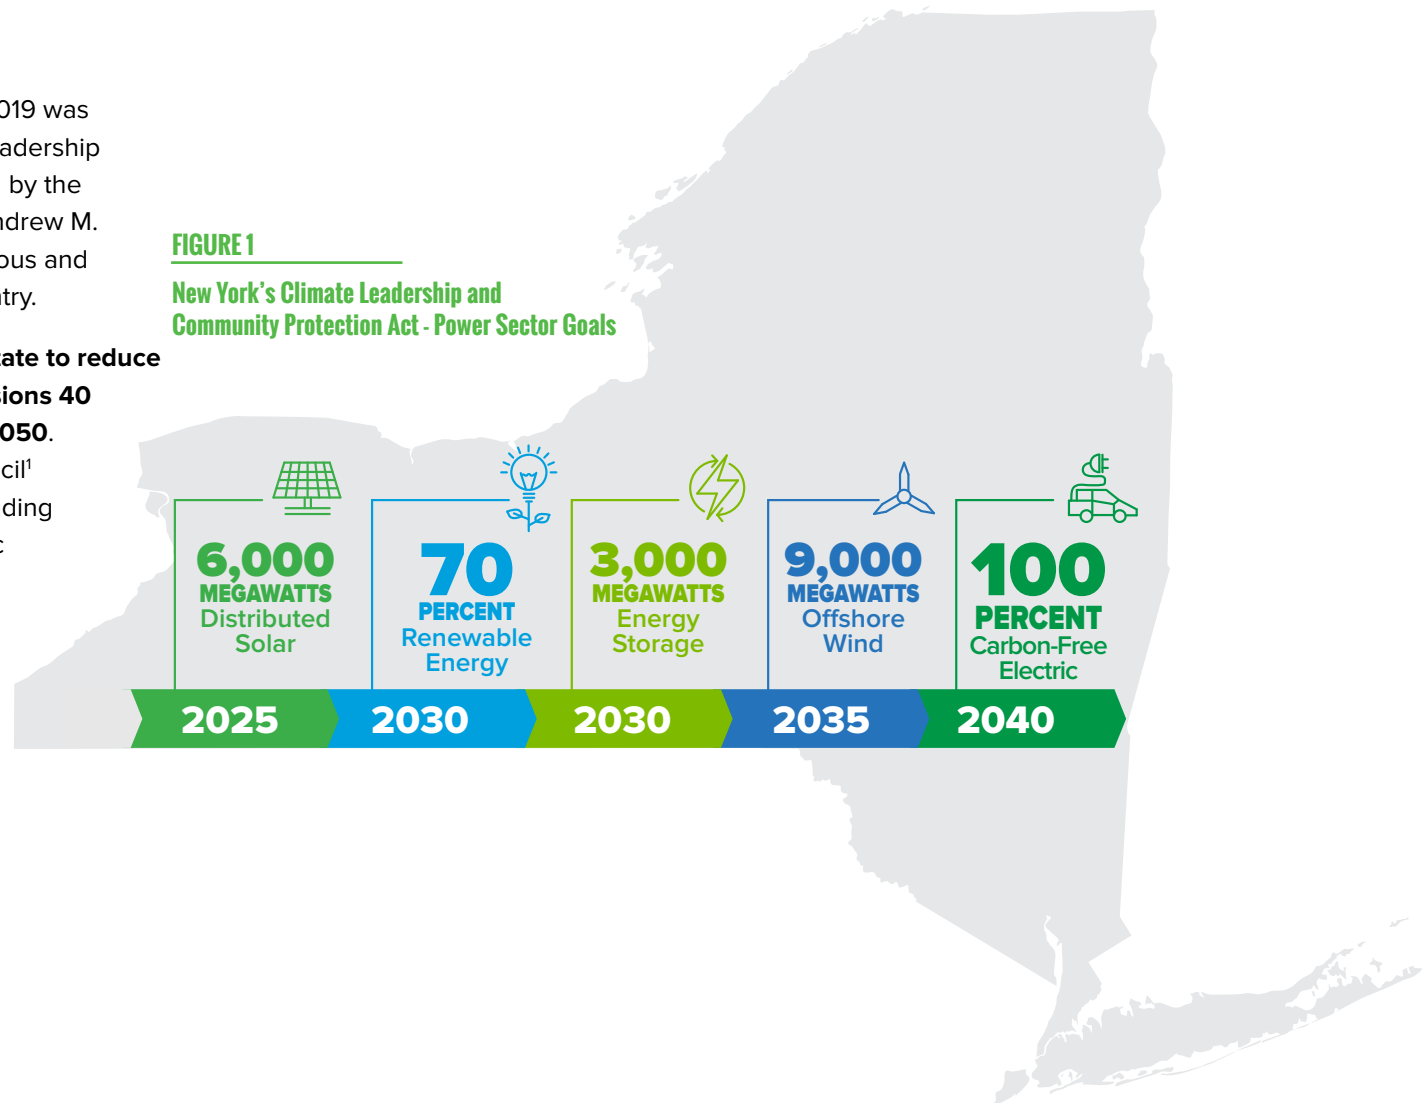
019 was
adership
by the
ndrew M.
ous and
try.

tate to reduce
sions 40
050.
cil¹
ding
c

FIGURE 1

New York's Climate Leadership and Community Protection Act - Power Sector Goals

6,000 MEGAWATTS Distributed Solar

70 PERCENT Renewable Energy

3,000 MEGAWATTS Energy Storage

9,000 MEGAWATTS Offshore Wind

100 PERCENT Carbon-Free Electric

2025

2030

2030

2035

2040